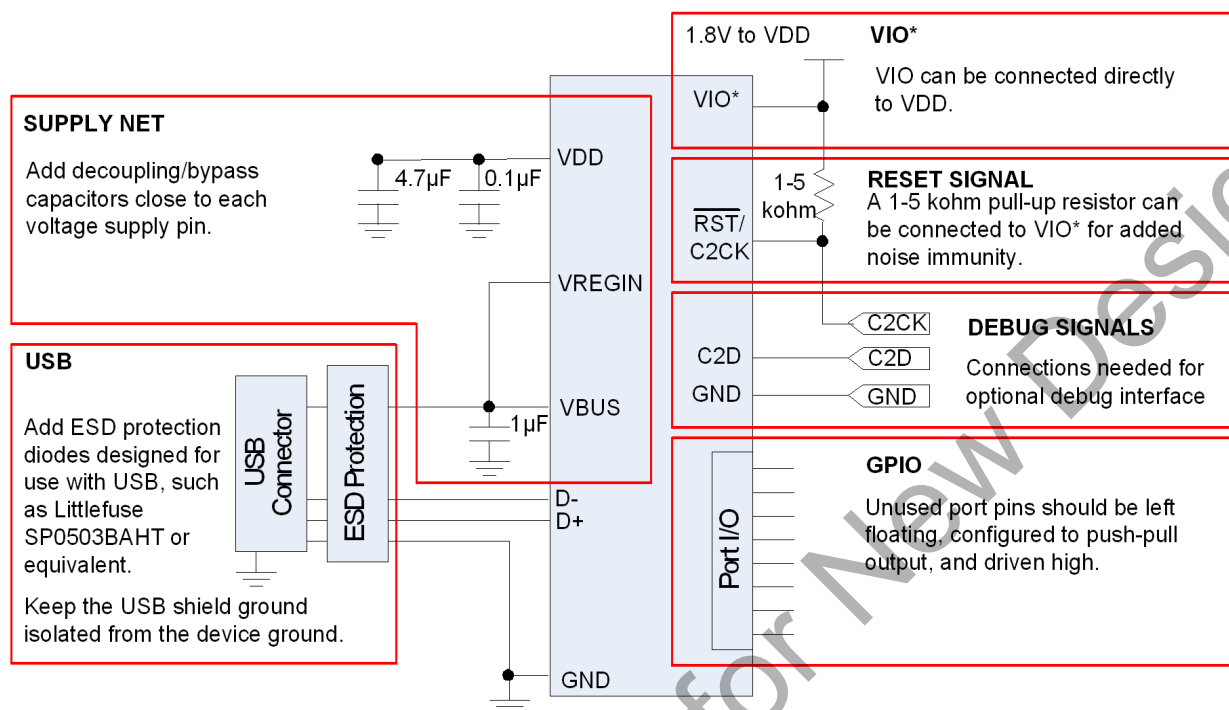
SUPPLY NET

Add decoupling/bypass capacitors close to each voltage supply pin.

4.7µF
0.1µF
VDD
VREGIN
VBUS
1µF

USB

Add ESD protection diodes designed for use with USB, such as Littlefuse SP0503BAHT or equivalent.

Keep the USB shield ground isolated from the device ground.

USB Connector
ESD Protection
D-
D+
GND

1.8V to VDD
VIO*
VIO*
VIO can be connected directly to VDD.

1-5 kohm
$\overline{RST}$/ C2CK
RESET SIGNAL
A 1-5 kohm pull-up resistor can be connected to VIO* for added noise immunity.

C2CK
C2D
C2D
GND
GND
DEBUG SIGNALS
Connections needed for optional debug interface

Port I/O
GPIO
Unused port pins should be left floating, configured to push-pull output, and driven high.

for New Desi